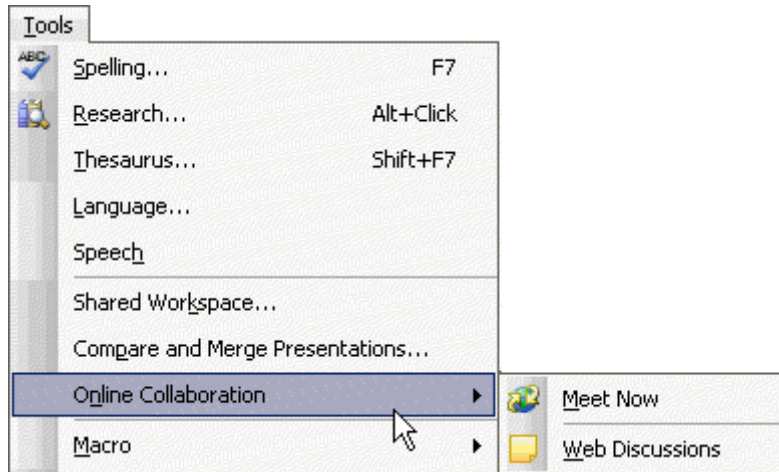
Tools

ABC

Spelling... F7

Research... Alt+Click

Thesaurus... Shift+F7

Language...

Speech

Shared Workspace...

Compare and Merge Presentations...

Online Collaboration

Macro

Meet Now

Web Discussions